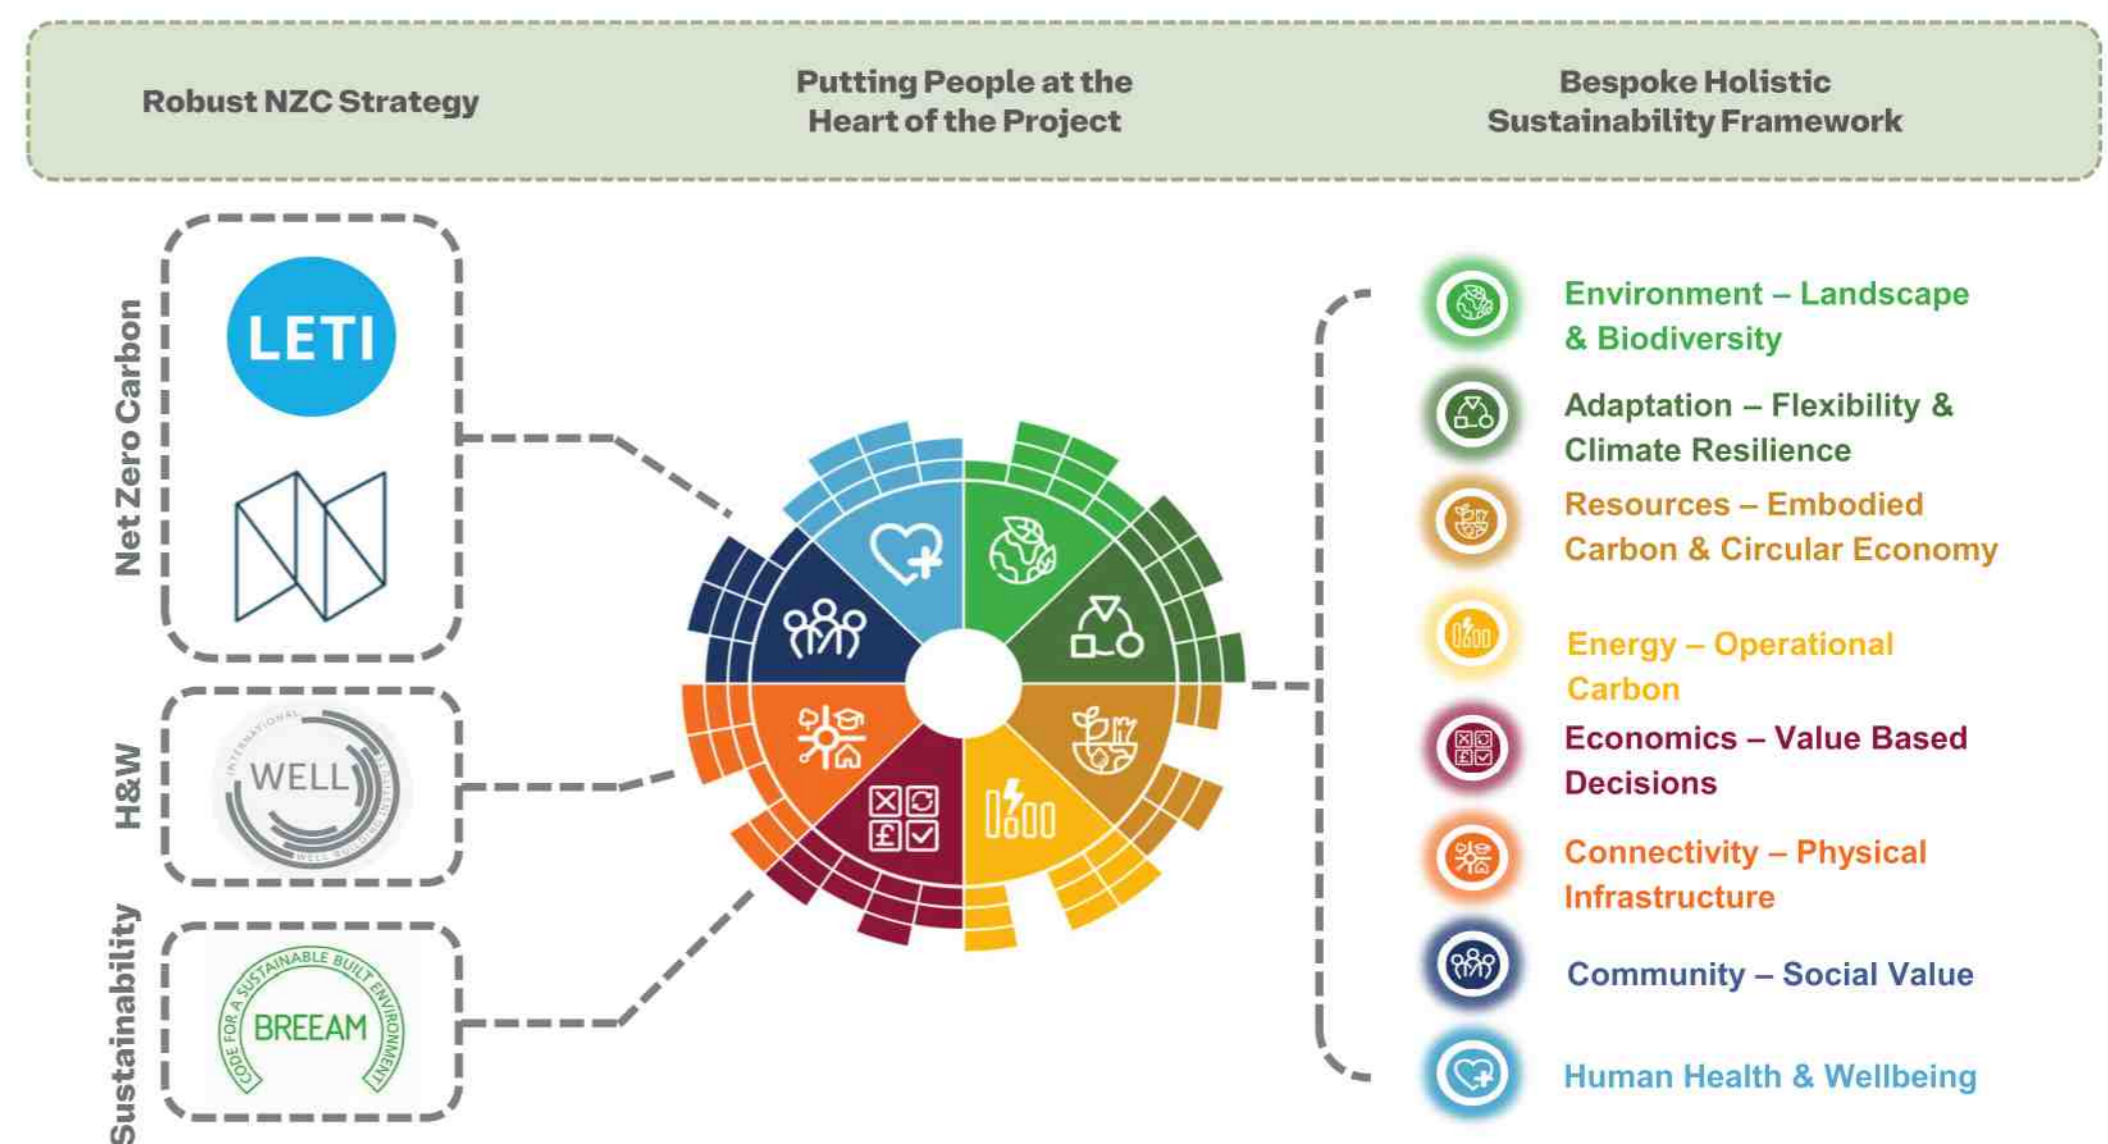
Robust NZC Strategy

Putting People at the Heart of the Project

Bespoke Holistic Sustainability Framework

Net Zero Carbon

LETI

H&W

INTERNATIONAL WELL WELL BUILDING INSTITUTE

Sustainability

CODE FOR A SUSTAINABLE BUILT ENVIRONMENT BREEAM

Environment – Landscape & Biodiversity

Adaptation – Flexibility & Climate Resilience

Resources – Embodied Carbon & Circular Economy

Energy – Operational Carbon

Economics – Value Based Decisions

Connectivity – Physical Infrastructure

Community – Social Value

Human Health & Wellbeing